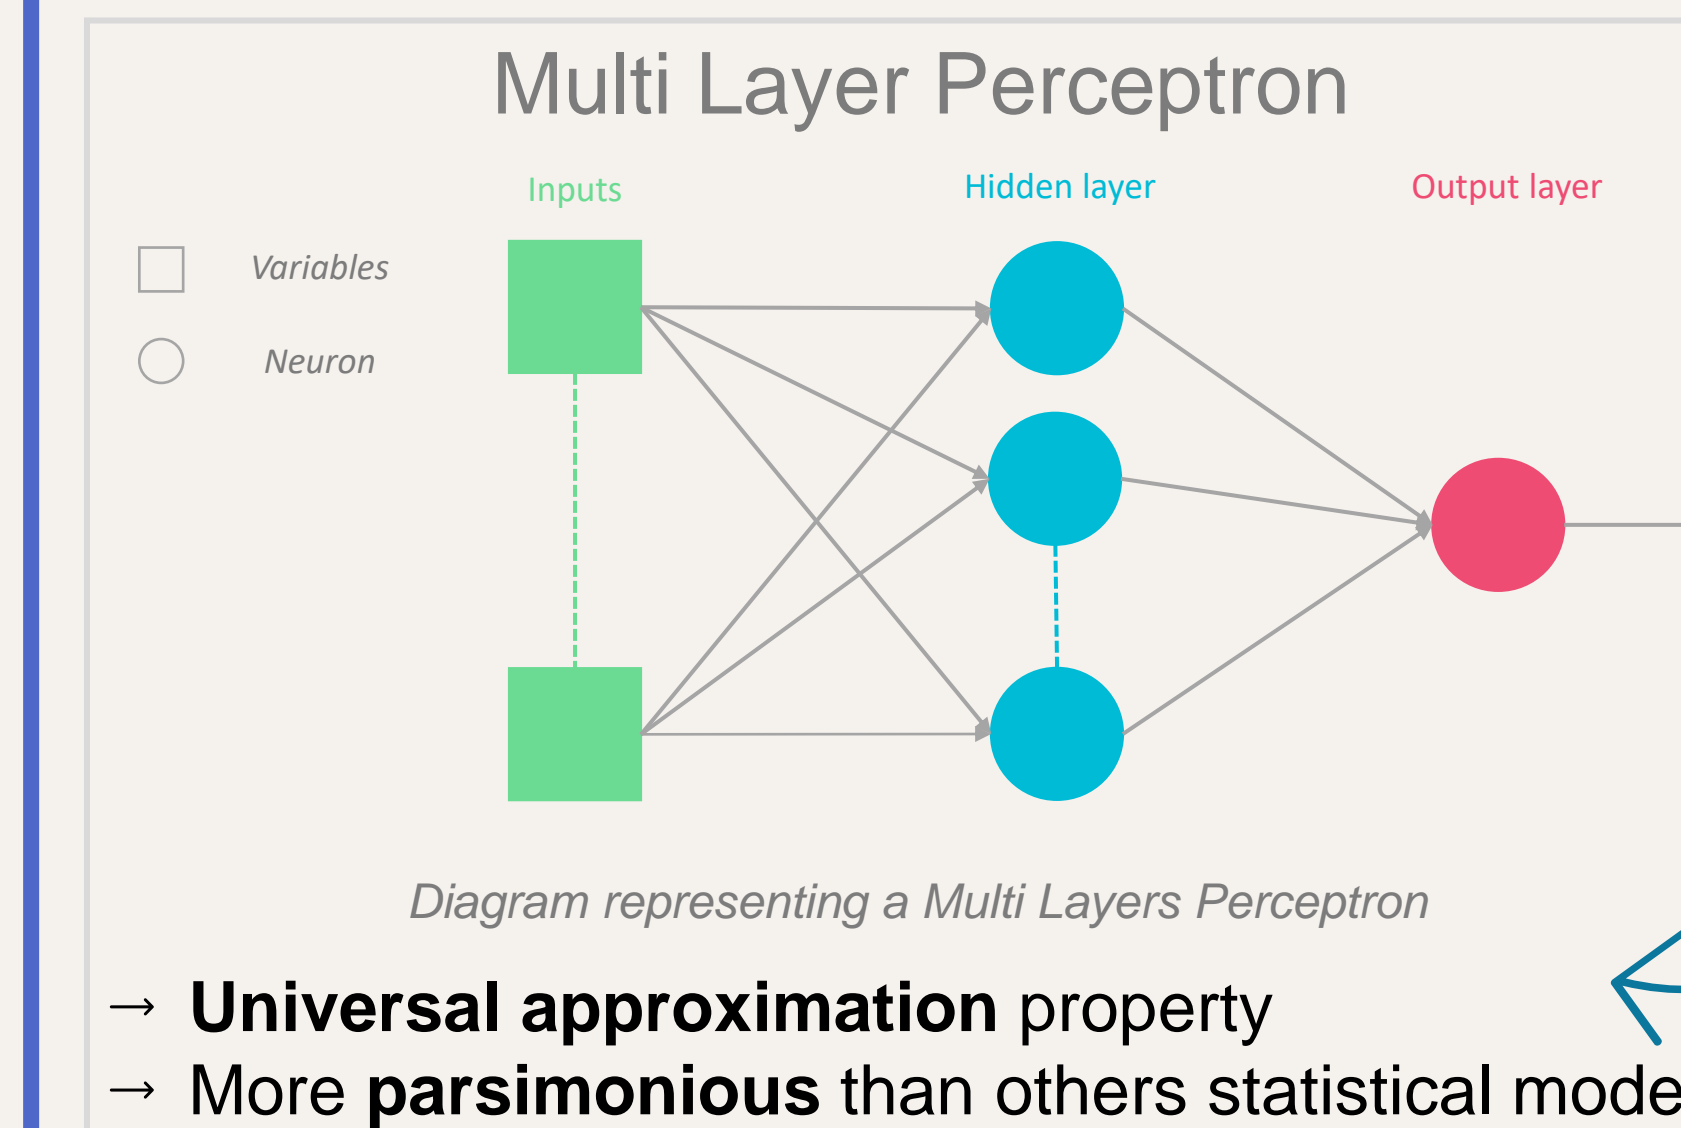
Multi Layer Perceptron

Inputs

Hidden layer

Output layer

Variables

Neuron

Diagram representing a Multi Layers Perceptron

→ **Universal approximation** property
→ More **parsimonious** than others statistical mode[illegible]